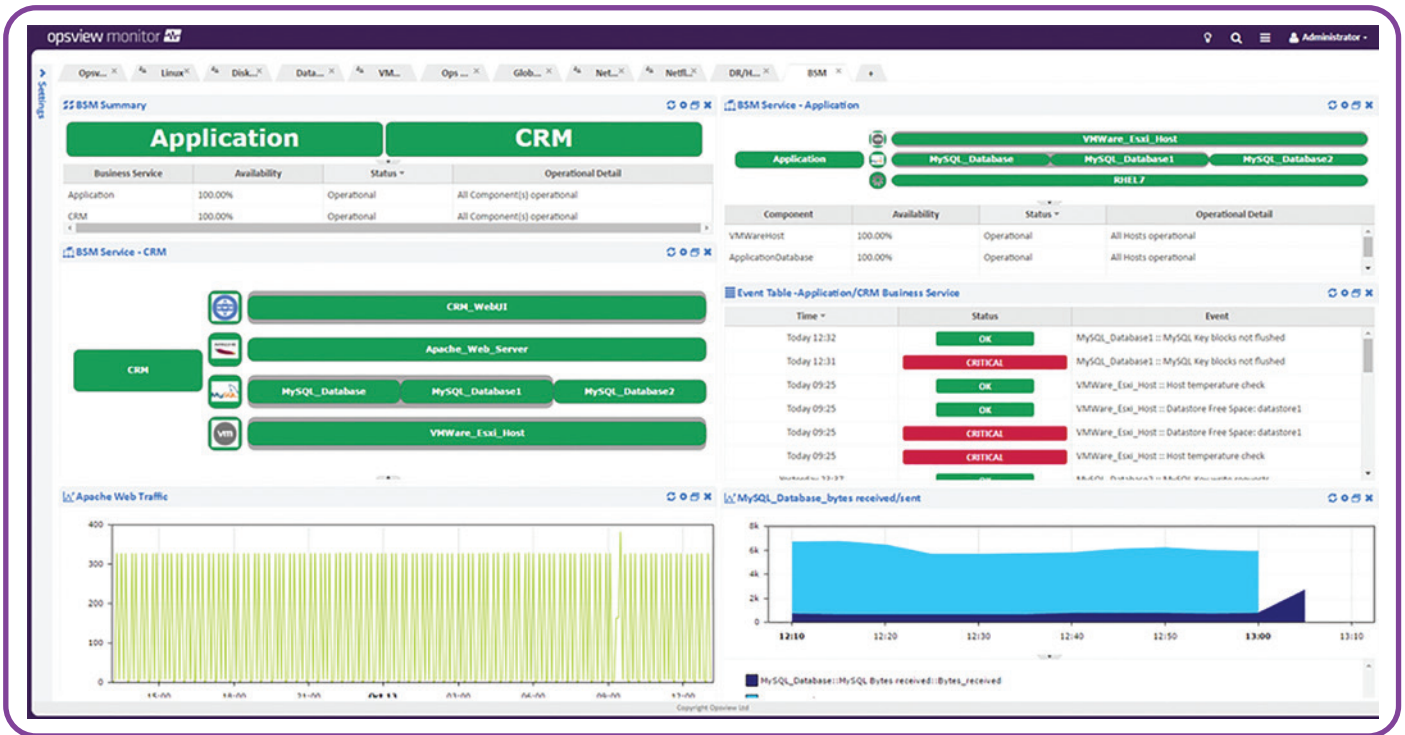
opsview monitor

Administrator

Opsv... Linux Disk... Data... VM... Ops ... Glob... Net... Netfl... DR/H... BSM +

Settings

BSM Summary

Application CRM

| Business Service | Availability | Status | Operational Detail |
|---|---|---|---|
| Application | 100.00% | Operational | All Component(s) operational |
| CRM | 100.00% | Operational | All Component(s) operational |

BSM Service - CRM

CRM
CRM_WebUI
Apache_Web_Server
MySQL_Database MySQL_Database1 MySQL_Database2
VMWare_Esxi_Host

BSM Service - Application

Application
VMWare_Esxi_Host
MySQL_Database MySQL_Database1 MySQL_Database2
RHEL7

| Component | Availability | Status | Operational Detail |
|---|---|---|---|
| VMWareHost | 100.00% | Operational | All Hosts operational |
| ApplicationDatabase | 100.00% | Operational | All Hosts operational |

Event Table -Application/CRM Business Service

| Time | Status | Event |
|---|---|---|
| Today 12:32 | OK | MySQL_Database1 :: MySQL Key blocks not flushed |
| Today 12:31 | CRITICAL | MySQL_Database1 :: MySQL Key blocks not flushed |
| Today 09:25 | OK | VMWare_Esxi_Host :: Host temperature check |
| Today 09:25 | OK | VMWare_Esxi_Host :: Datastore Free Space: datastore1 |
| Today 09:25 | CRITICAL | VMWare_Esxi_Host :: Datastore Free Space: datastore1 |
| Today 09:25 | CRITICAL | VMWare_Esxi_Host :: Host temperature check |
| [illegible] | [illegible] | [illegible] |

Apache Web Traffic

400 300 200 100 0
15:00 18:00 21:00 Oct 13 03:00 06:00 09:00 12:00

MySQL_Database_bytes received/sent

8k 6k 4k 2k 0
12:10 12:20 12:30 12:40 12:50 13:00 13:10

MySQL_Database::MySQL Bytes received::Bytes_received

Copyright Opsview Ltd